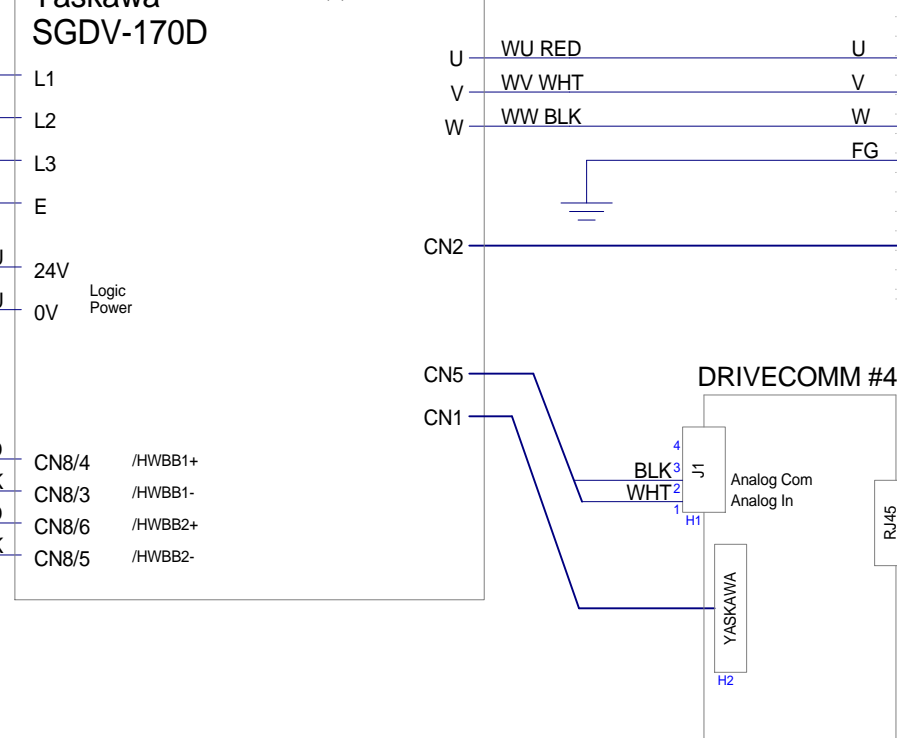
Yaskawa
SGDV-170D

L1
L2
L3
E
24V
0V
Logic Power

CN8/4 /HWBB1+
CN8/3 /HWBB1-
CN8/6 /HWBB2+
CN8/5 /HWBB2-

U
V
W
WU RED
WV WHT
WW BLK
U
V
W
FG

CN2
CN5
CN1

DRIVECOMM #4

4
3 BLK
2 WHT
1
J1
H1
Analog Com
Analog In

RJ45

YASKAWA
H2